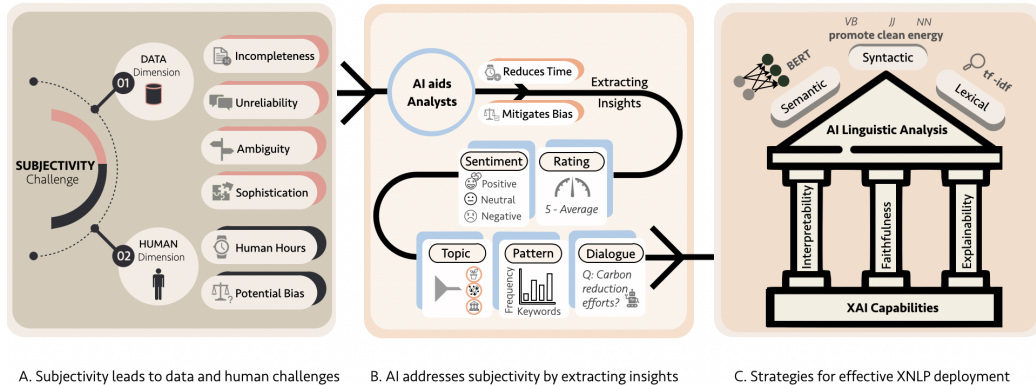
SUBJECTIVITY Challenge

01 DATA Dimension

Incompleteness

Unreliability

Ambiguity

Sophistication

02 HUMAN Dimension

Human Hours

Potential Bias

AI aids Analysts

Reduces Time

Mitigates Bias

Extracting Insights

Sentiment

Positive

Neutral

Negative

Rating

5 - Average

Topic

Pattern

Frequency

Keywords

Dialogue

Q: Carbon reduction efforts?

VB JJ NN
promote clean energy

BERT

Syntactic

tf-idf

Semantic

Lexical

AI Linguistic Analysis

Interpretability

Faithfulness

Explainability

XAI Capabilities

A. Subjectivity leads to data and human challenges

B. AI addresses subjectivity by extracting insights

C. Strategies for effective XNLP deployment